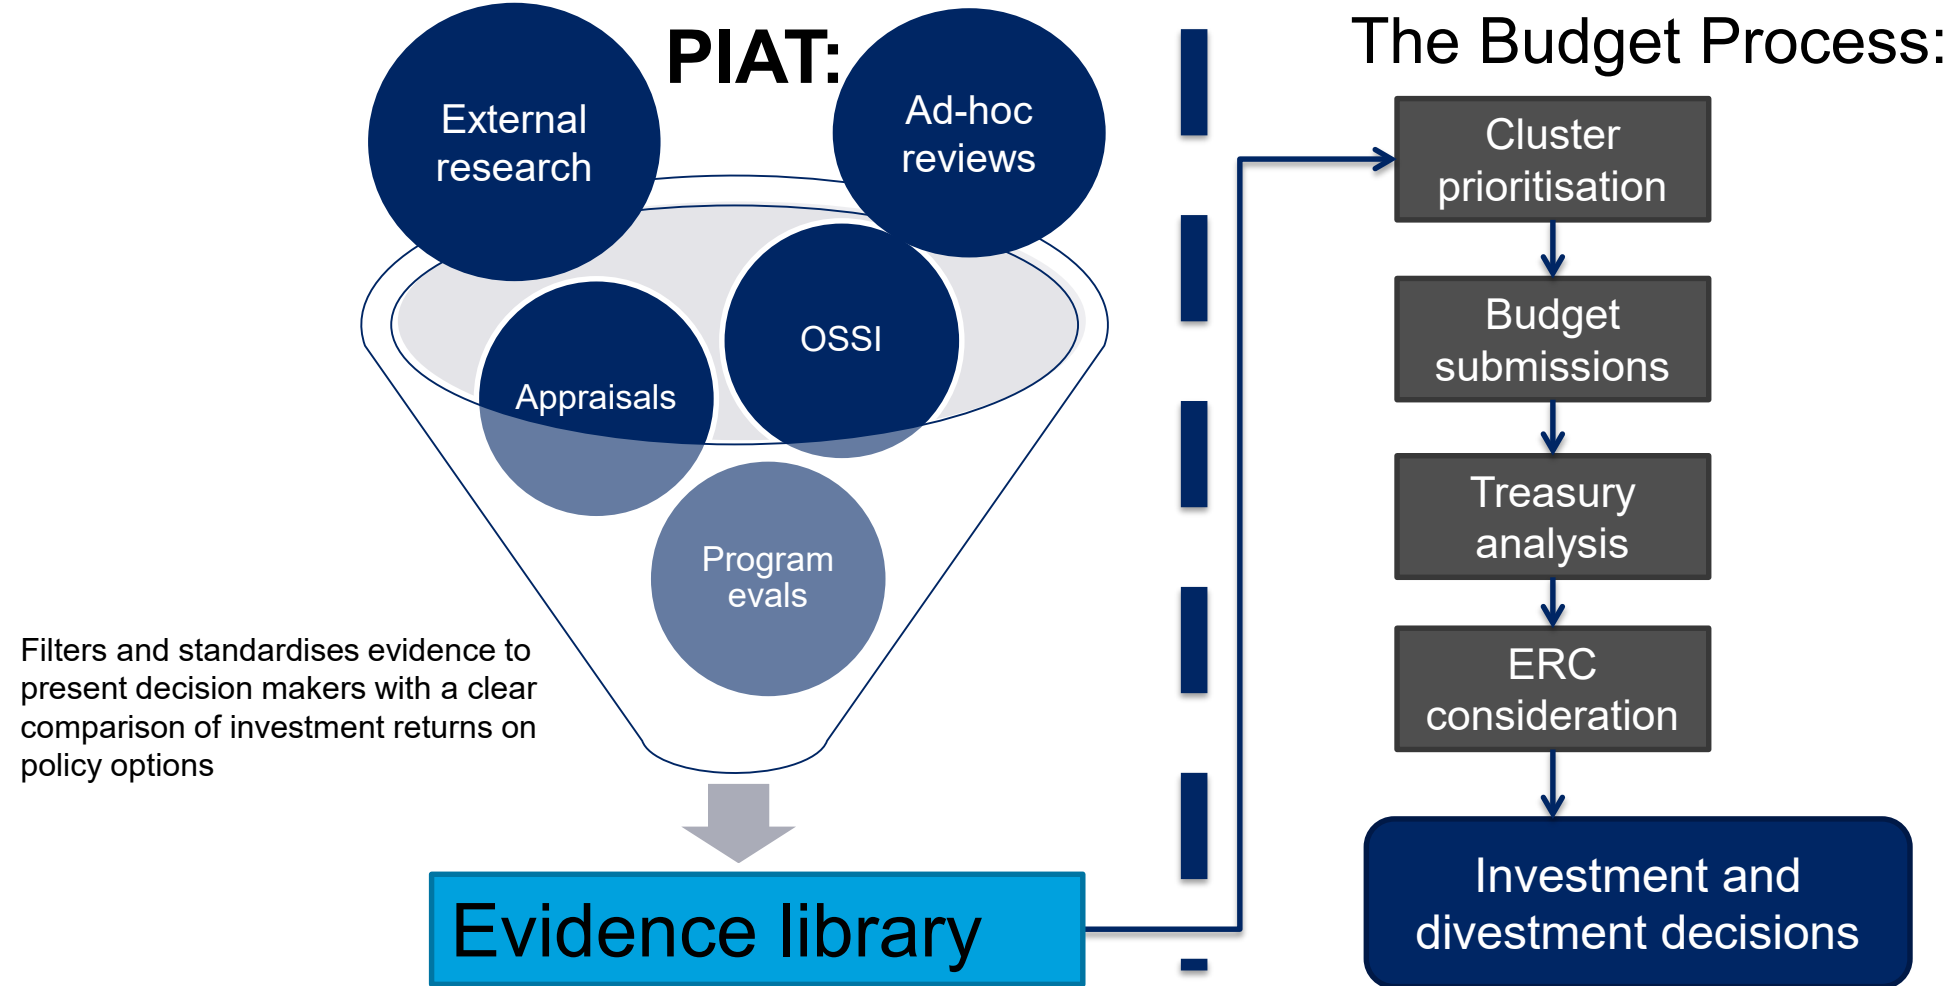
PIAT:

External research

Ad-hoc reviews

OSSI

Appraisals

Program evals

Filters and standardises evidence to present decision makers with a clear comparison of investment returns on policy options

Evidence library

The Budget Process:

Cluster prioritisation

Budget submissions

Treasury analysis

ERC consideration

Investment and divestment decisions